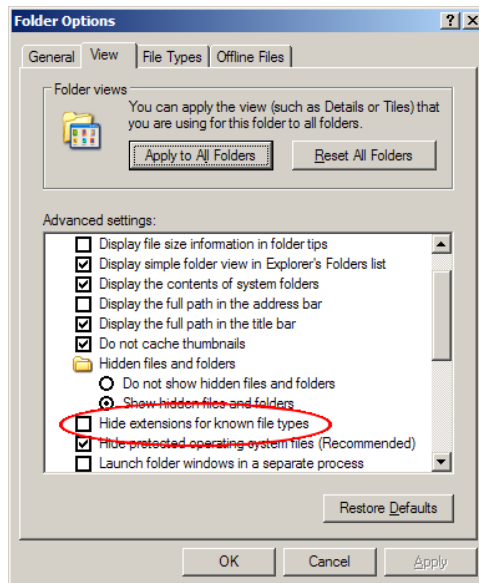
Folder Options

?

X

General

View

File Types

Offline Files

Folder views

You can apply the view (such as Details or Tiles) that you are using for this folder to all folders.

Apply to All Folders

Reset All Folders

Advanced settings:

Display file size information in folder tips

Display simple folder view in Explorer's Folders list

Display the contents of system folders

Display the full path in the address bar

Display the full path in the title bar

Do not cache thumbnails

Hidden files and folders

Do not show hidden files and folders

Show hidden files and folders

Hide extensions for known file types

Hide protected operating system files (Recommended)

Launch folder windows in a separate process

Restore Defaults

OK

Cancel

Apply